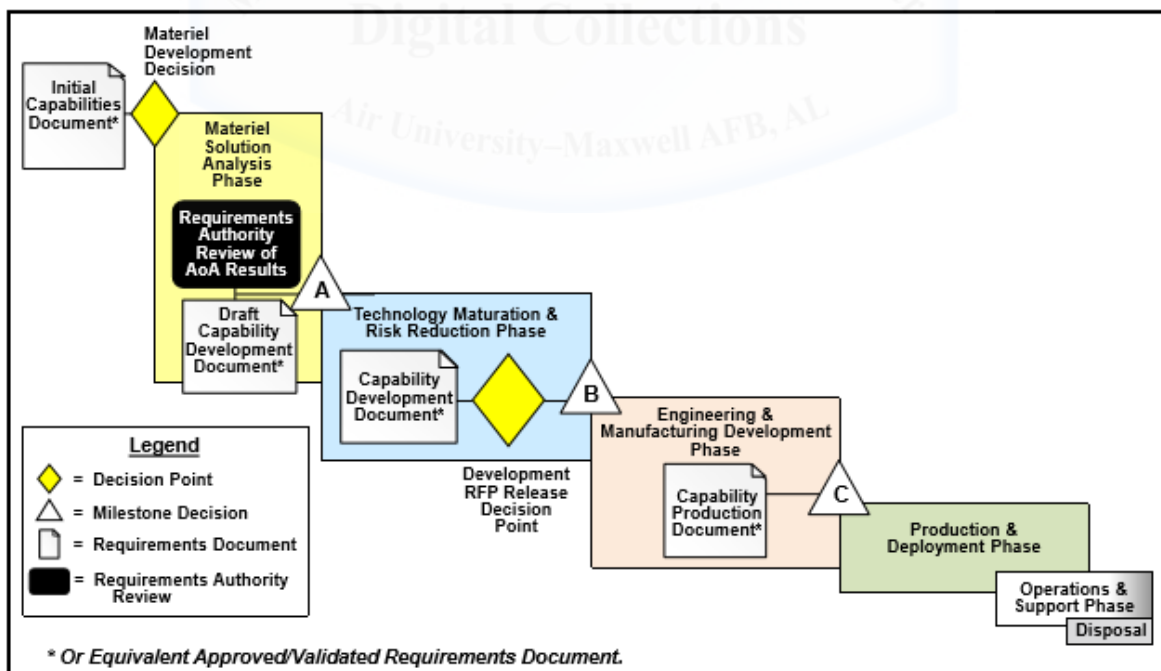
Digital Collections

Air University–Maxwell AFB, AL

Materiel Development Decision

Initial Capabilities Document*

Materiel Solution Analysis Phase

Requirements Authority Review of AoA Results

A

Draft Capability Development Document*

Technology Maturation & Risk Reduction Phase

Capability Development Document*

B

Development RFP Release Decision Point

Engineering & Manufacturing Development Phase

Capability Production Document*

C

Production & Deployment Phase

Operations & Support Phase

Disposal

Legend

= Decision Point

= Milestone Decision

= Requirements Document

= Requirements Authority Review

* Or Equivalent Approved/Validated Requirements Document.